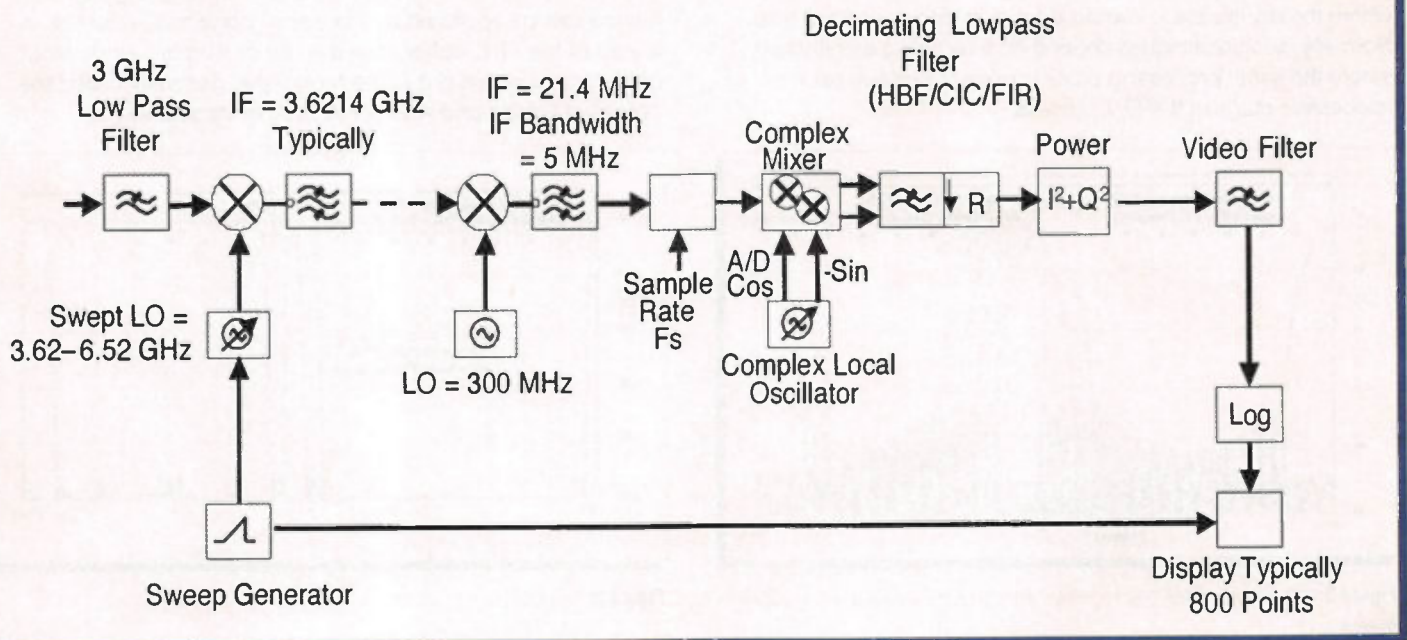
Decimating Lowpass Filter (HBF/CIC/FIR)

3 GHz Low Pass Filter

IF = 3.6214 GHz Typically

IF = 21.4 MHz IF Bandwidth = 5 MHz

Complex Mixer

R

Power

$I^2+Q^2$

Video Filter

Sample Rate Fs

A/D

Cos

-Sin

Swept LO = 3.62–6.52 GHz

LO = 300 MHz

Complex Local Oscillator

Log

Sweep Generator

Display Typically 800 Points